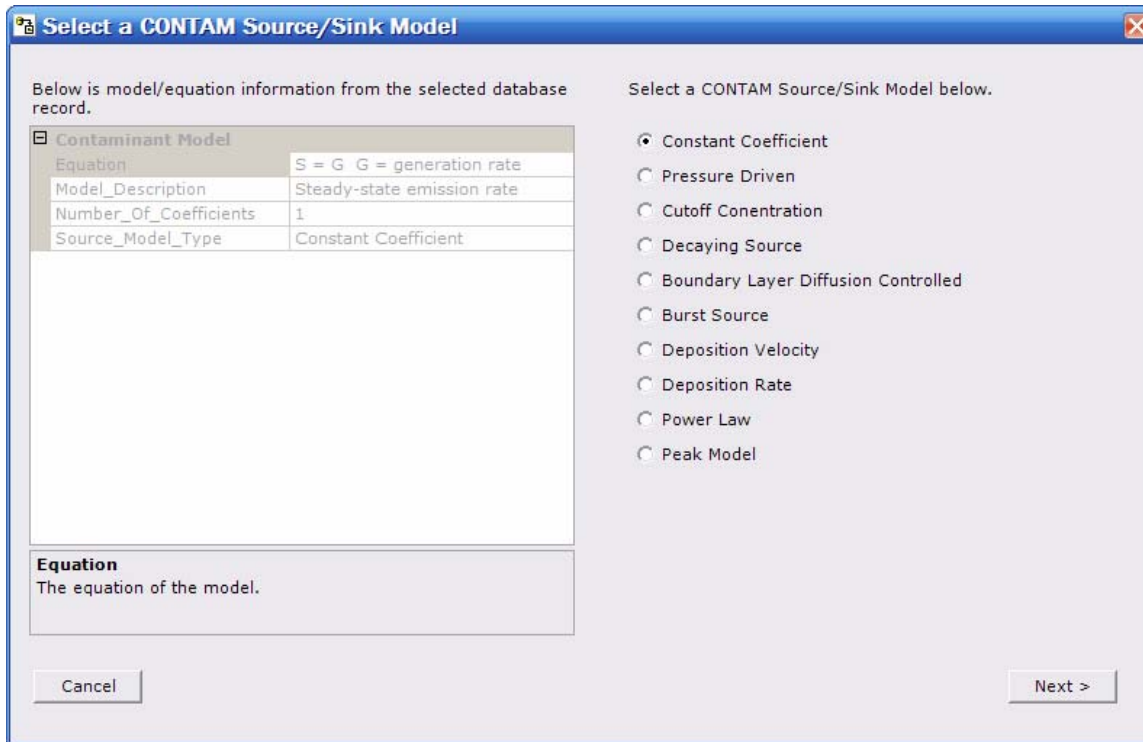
Select a CONTAM Source/Sink Model

Below is model/equation information from the selected database record.

| Contaminant Model | |
|---|---|
| Equation | S = G  G = generation rate |
| Model_Description | Steady-state emission rate |
| Number_Of_Coefficients | 1 |
| Source_Model_Type | Constant Coefficient |

Equation
The equation of the model.

Select a CONTAM Source/Sink Model below.

Constant Coefficient
Pressure Driven
Cutoff Conentration
Decaying Source
Boundary Layer Diffusion Controlled
Burst Source
Deposition Velocity
Deposition Rate
Power Law
Peak Model

Cancel

Next >